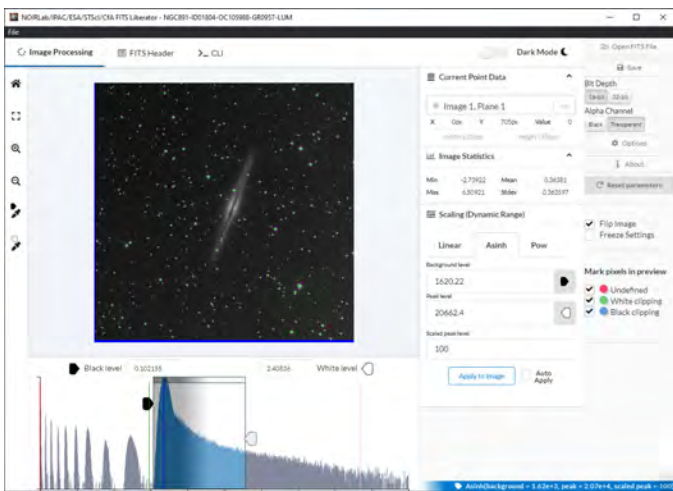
NOIRLab/IPAC/ESA/STScI/CfA FITS Liberator - NGC891-ID01804-OC105988-GR0957-LUM

File

Image Processing

FITS Header

CLI

Dark Mode

Open FITS File

Save

Bit Depth

16 bit

32 bit

Alpha Channel

Black

Transparent

Options

About

Reset parameters

Current Point Data

Image 1, Plane 1

X 0px Y 705px Value 0

Image Statistics

Min -2.75922 Mean 0.36381

Max 6.50921 Stdev 0.362597

Scaling (Dynamic Range)

Linear

Asinh

Pow

Background level

1620.22

Peak level

20662.4

Scaled peak level

100

Apply to image

Auto Apply

Flip Image

Freeze Settings

Mark pixels in preview

Undefined

White clipping

Black clipping

Black level 0.102155

2.40836 White level

Asinh(background = 1.62e+3, peak = 2.07e+4, scaled peak = 100)